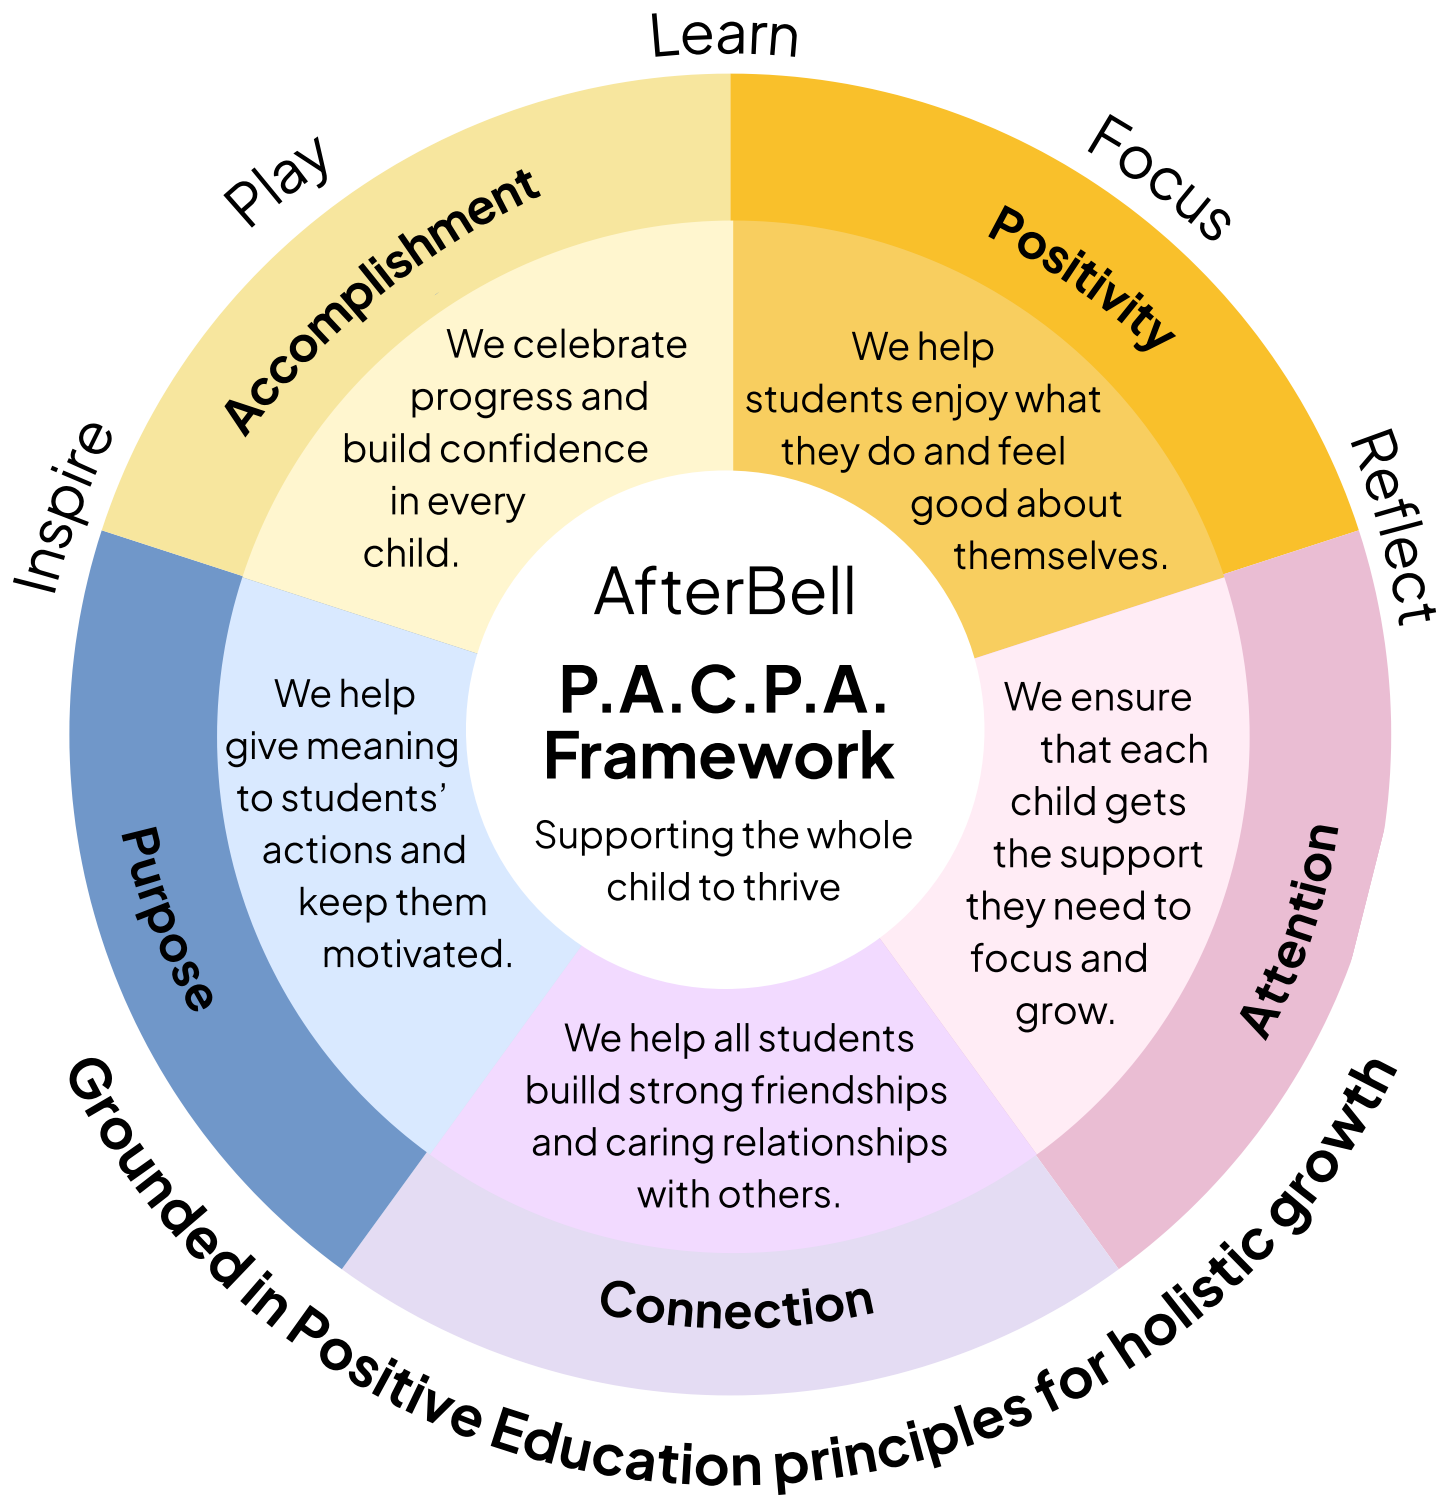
Learn

Focus

Reflect

Play

Inspire

AfterBell

P.A.C.P.A. Framework

Supporting the whole child to thrive

Accomplishment

We celebrate progress and build confidence in every child.

Positivity

We help students enjoy what they do and feel good about themselves.

Attention

We ensure that each child gets the support they need to focus and grow.

Connection

We help all students builld strong friendships and caring relationships with others.

Purpose

We help give meaning to students' actions and keep them motivated.

Grounded in Positive Education principles for holistic growth